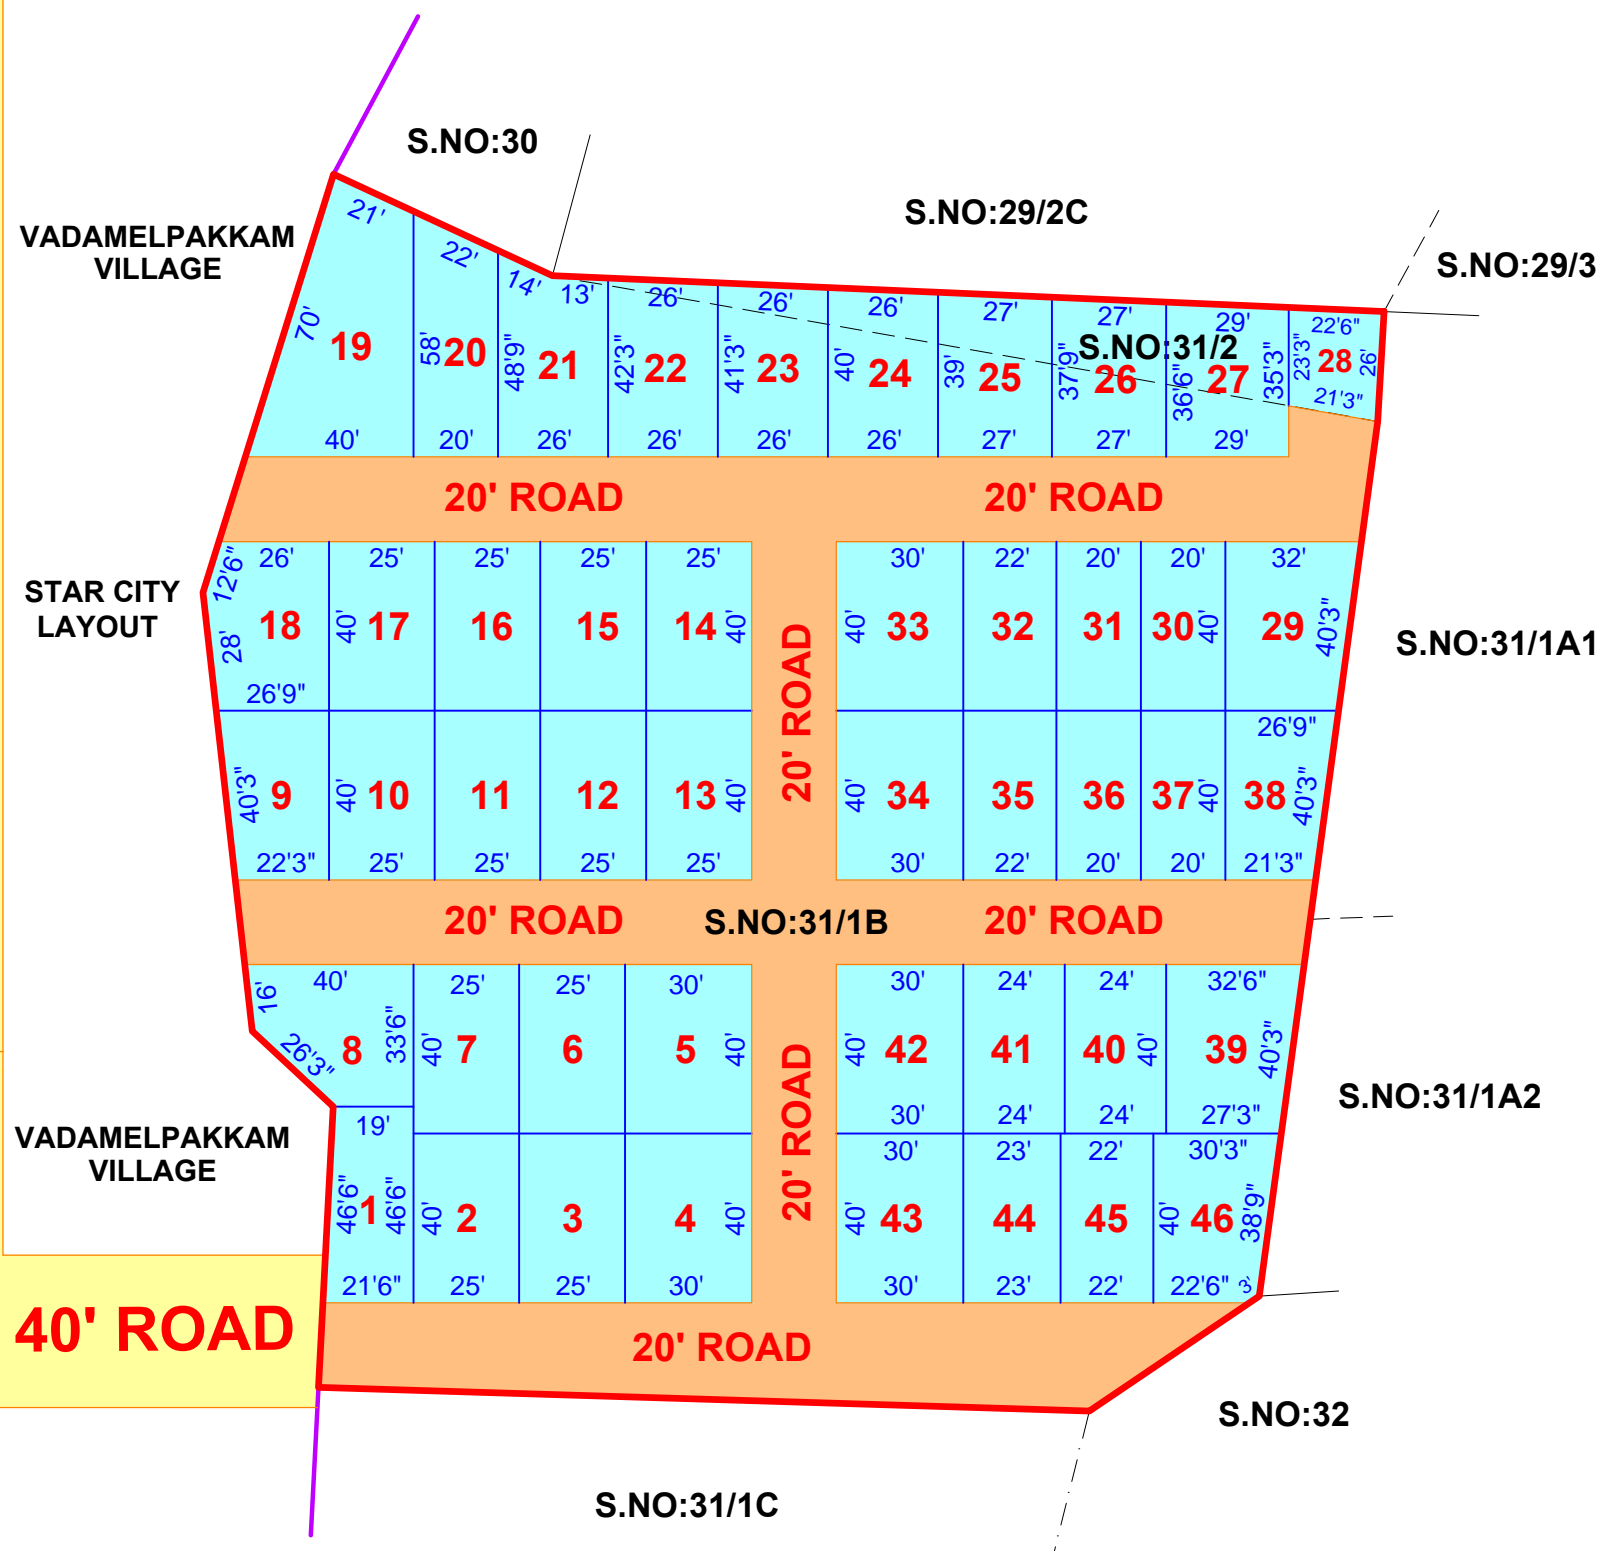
S.NO:30

S.NO:29/2C

S.NO:29/3

VADAMELPAKKAM VILLAGE

21' 22' 14' 13' 26' 26' 26' 27' 27' 29' 22'6"

70' 19 58' 20 48'9" 21 42'3" 22 41'3" 23 40' 24 39' 25 37'9" 26 S.NO:31/2 36'6" 27 35'3" 23'3" 28 26' 21'3"

40' 20' 26' 26' 26' 26' 27' 27' 29'

20' ROAD

20' ROAD

STAR CITY LAYOUT

12'6" 26' 25' 25' 25' 25' 30' 22' 20' 20' 32'

28' 18 40' 17 16 15 14 40' 40' 33 32 31 30 40' 29 40'3"

26'9" 26'9"

S.NO:31/1A1

20' ROAD

40'3" 9 40' 10 11 12 13 40' 40' 34 35 36 37 40' 38 40'3"

22'3" 25' 25' 25' 25' 30' 22' 20' 20' 21'3"

20' ROAD

S.NO:31/1B

20' ROAD

16' 40' 25' 25' 30' 30' 24' 24' 32'6"

26'3" 8 33'6" 40' 7 6 5 40' 40' 42 41 40 40' 39 40'3"

30' 24' 24' 27'3"

S.NO:31/1A2

VADAMELPAKKAM VILLAGE

19' 30' 23' 22' 30'3"

20' ROAD

46'6" 1 46'6" 40' 2 3 4 40' 40' 43 44 45 40' 46 38'9"

21'6" 25' 25' 30' 30' 23' 22' 22'6"

40' ROAD

20' ROAD

S.NO:32

S.NO:31/1C